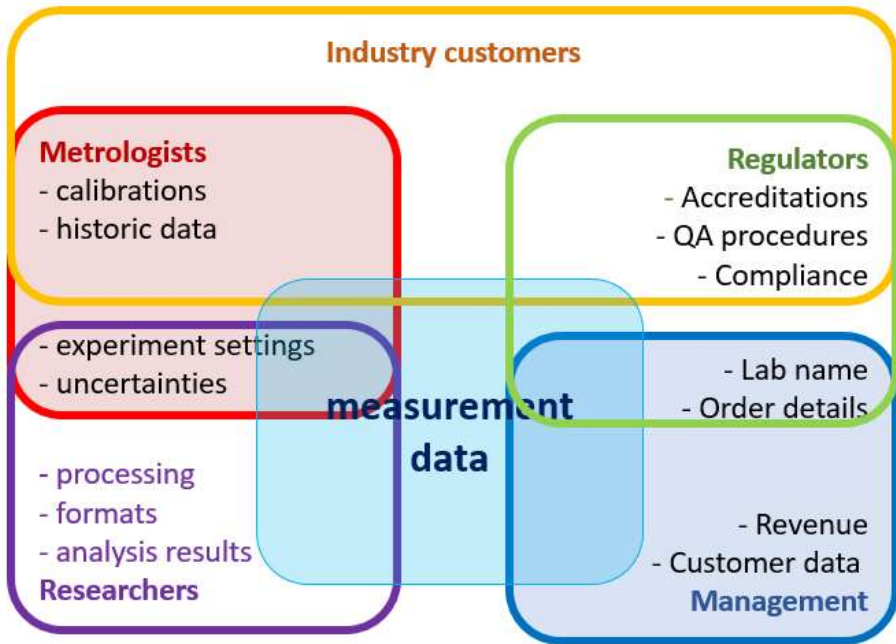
Industry customers

Metrologists
- calibrations
- historic data

Regulators
- Accreditations
- QA procedures
- Compliance

- experiment settings
- uncertainties

measurement data

- Lab name
- Order details

- processing
- formats
- analysis results
Researchers

- Revenue
- Customer data
Management